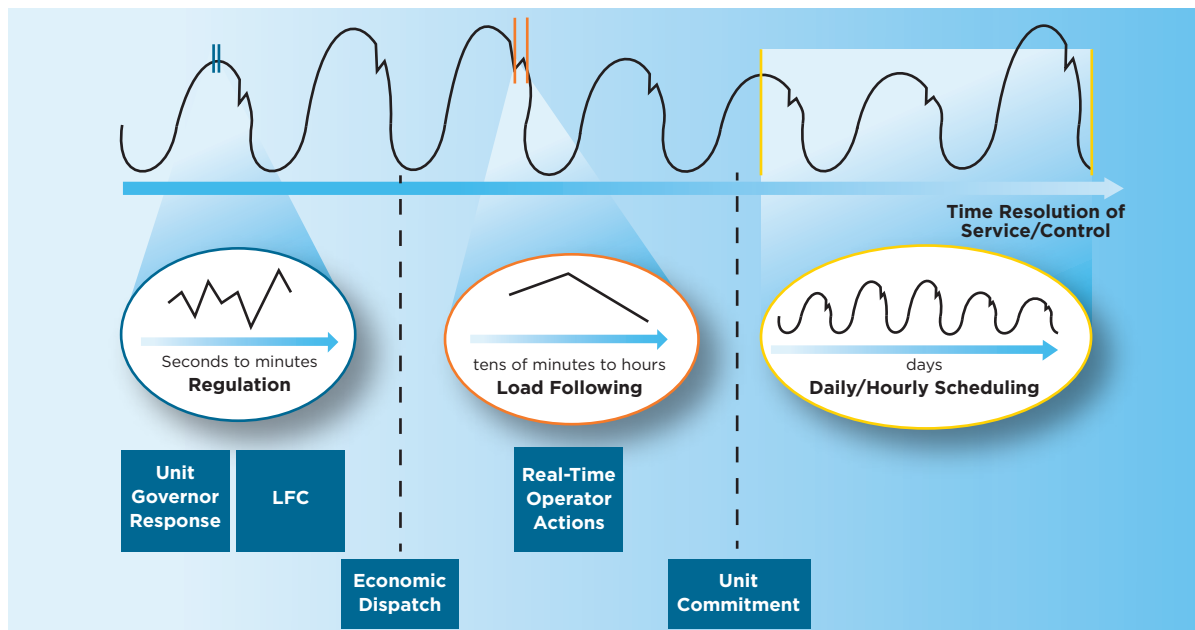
Time Resolution of Service/Control

Seconds to minutes
Regulation

tens of minutes to hours
Load Following

days
Daily/Hourly Scheduling

Unit Governor Response

LFC

Economic Dispatch

Real-Time Operator Actions

Unit Commitment